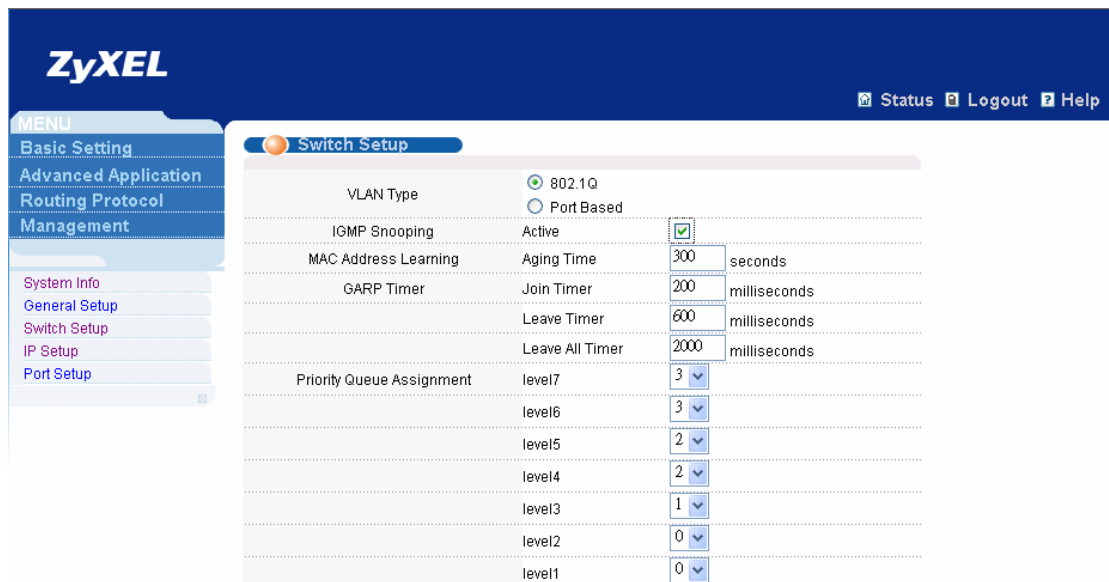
ZyXEL

Status Logout Help

MENU
Basic Setting
Advanced Application
Routing Protocol
Management

System Info
General Setup
Switch Setup
IP Setup
Port Setup

Switch Setup

| | | | |
|---|---|---|---|
| VLAN Type | 802.1Q<br>Port Based | | |
| IGMP Snooping | Active | | |
| MAC Address Learning | Aging Time | 300 | seconds |
| GARP Timer | Join Timer | 200 | milliseconds |
| | Leave Timer | 600 | milliseconds |
| | Leave All Timer | 2000 | milliseconds |
| Priority Queue Assignment | level7 | 3 | |
| | level6 | 3 | |
| | level5 | 2 | |
| | level4 | 2 | |
| | level3 | 1 | |
| | level2 | 0 | |
| | level1 | 0 | |